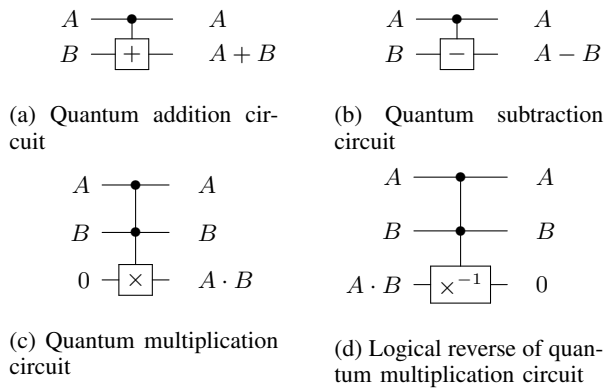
$A$ $A$
$B$ $+$ $A+B$

(a) Quantum addition circuit

$A$ $A$
$B$ $-$ $A-B$

(b) Quantum subtraction circuit

$A$ $A$
$B$ $B$
$0$ $\times$ $A \cdot B$

(c) Quantum multiplication circuit

$A$ $A$
$B$ $B$
$A \cdot B$ $\times^{-1}$ $0$

(d) Logical reverse of quantum multiplication circuit